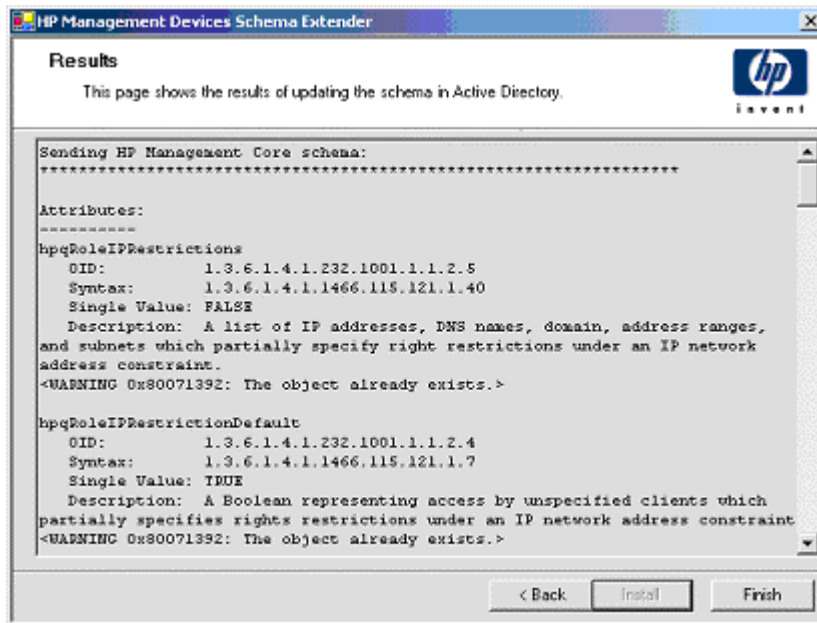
HP Management Devices Schema Extender

Results

This page shows the results of updating the schema in Active Directory.

invent

Sending HP Management Core schema:
******************************************************************

Attributes:
----------
hpqRoleIPRestrictions
OID: 1.3.6.1.4.1.232.1001.1.1.2.5
Syntax: 1.3.6.1.4.1.1466.115.121.1.40
Single Value: FALSE
Description: A list of IP addresses, DNS names, domain, address ranges, and subnets which partially specify right restrictions under an IP network address constraint.
<WARNING 0x80071392: The object already exists.>

hpqRoleIPRestrictionDefault
OID: 1.3.6.1.4.1.232.1001.1.1.2.4
Syntax: 1.3.6.1.4.1.1466.115.121.1.7
Single Value: TRUE
Description: A Boolean representing access by unspecified clients which partially specifies rights restrictions under an IP network address constraint
<WARNING 0x80071392: The object already exists.>

< Back
Install
Finish